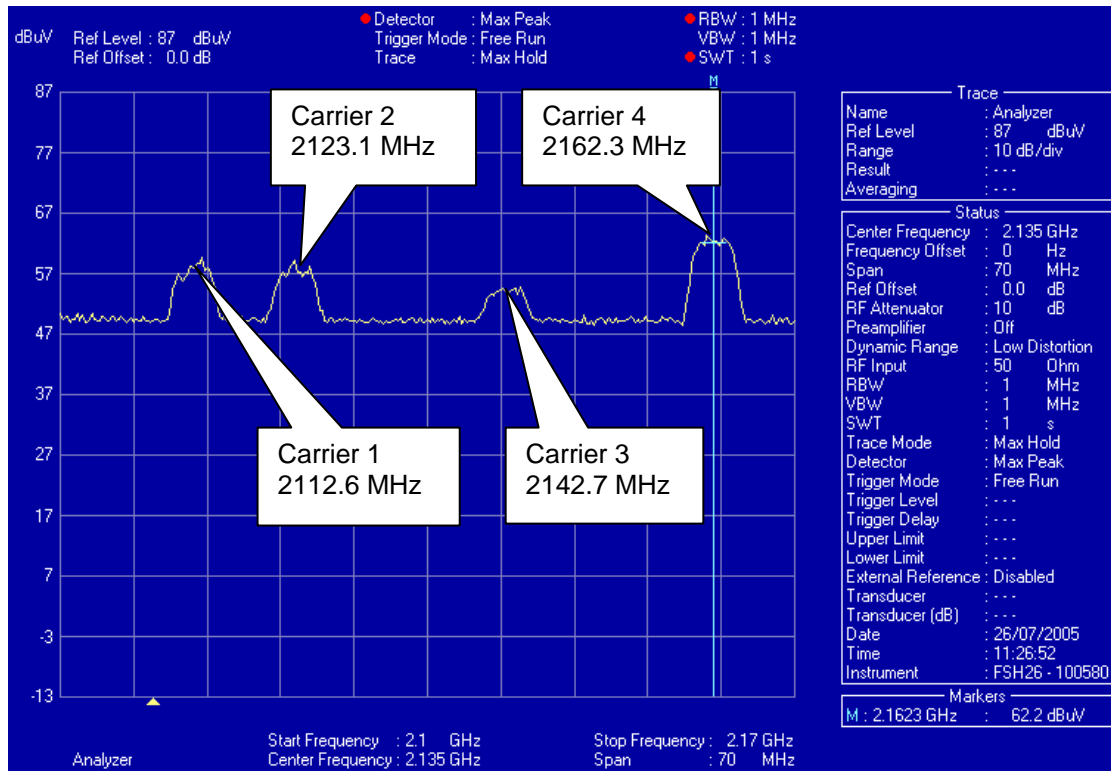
dBuV Ref Level : 87 dBuV
Ref Offset : 0.0 dB

Detector : Max Peak
Trigger Mode : Free Run
Trace : Max Hold

RBW : 1 MHz
VBW : 1 MHz
SWT : 1 s

M

87
77
67
57
47
37
27
17
7
-3
-13

Carrier 2
2123.1 MHz

Carrier 4
2162.3 MHz

Carrier 1
2112.6 MHz

Carrier 3
2142.7 MHz

Trace
| | |
|---|---|
| Name | : Analyzer |
| Ref Level | : 87 dBuV |
| Range | : 10 dB/div |
| Result | : - - - |
| Averaging | : - - - |

Status
| | |
|---|---|
| Center Frequency | : 2.135 GHz |
| Frequency Offset | : 0 Hz |
| Span | : 70 MHz |
| Ref Offset | : 0.0 dB |
| RF Attenuator | : 10 dB |
| Preamplifier | : Off |
| Dynamic Range | : Low Distortion |
| RF Input | : 50 Ohm |
| RBW | : 1 MHz |
| VBW | : 1 MHz |
| SWT | : 1 s |
| Trace Mode | : Max Hold |
| Detector | : Max Peak |
| Trigger Mode | : Free Run |
| Trigger Level | : - - - |
| Trigger Delay | : - - - |
| Upper Limit | : - - - |
| Lower Limit | : - - - |
| External Reference | : Disabled |
| Transducer | : - - - |
| Transducer (dB) | : - - - |
| Date | : 26/07/2005 |
| Time | : 11:26:52 |
| Instrument | : FSH26 - 100580 |

Markers
M : 2.1623 GHz : 62.2 dBuV

Analyzer
Start Frequency : 2.1 GHz
Center Frequency : 2.135 GHz
Stop Frequency : 2.17 GHz
Span : 70 MHz